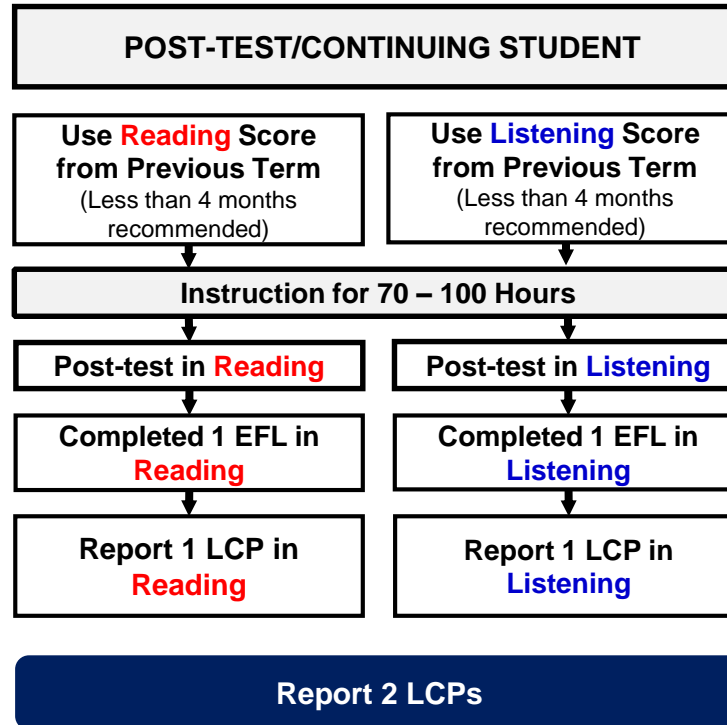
POST-TEST/CONTINUING STUDENT

Use Reading Score from Previous Term (Less than 4 months recommended)

Use Listening Score from Previous Term (Less than 4 months recommended)

Instruction for 70 – 100 Hours

Post-test in Reading

Post-test in Listening

Completed 1 EFL in Reading

Completed 1 EFL in Listening

Report 1 LCP in Reading

Report 1 LCP in Listening

Report 2 LCPs